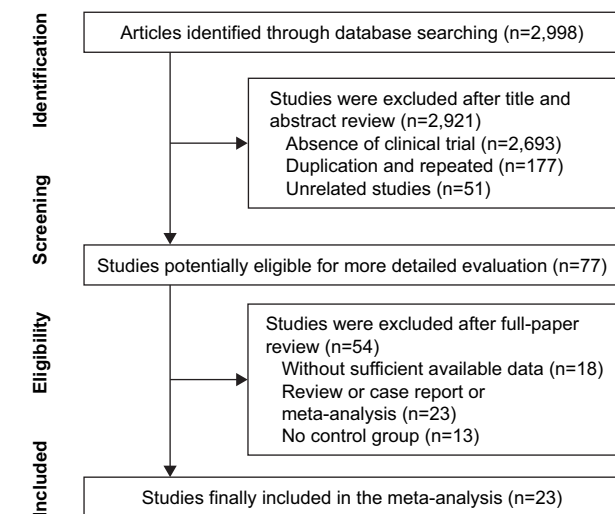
Identification

Articles identified through database searching (n=2,998)

Studies were excluded after title and abstract review (n=2,921)
Absence of clinical trial (n=2,693)
Duplication and repeated (n=177)
Unrelated studies (n=51)

Screening

Studies potentially eligible for more detailed evaluation (n=77)

Eligibility

Studies were excluded after full-paper review (n=54)
Without sufficient available data (n=18)
Review or case report or meta-analysis (n=23)
No control group (n=13)

Included

Studies finally included in the meta-analysis (n=23)